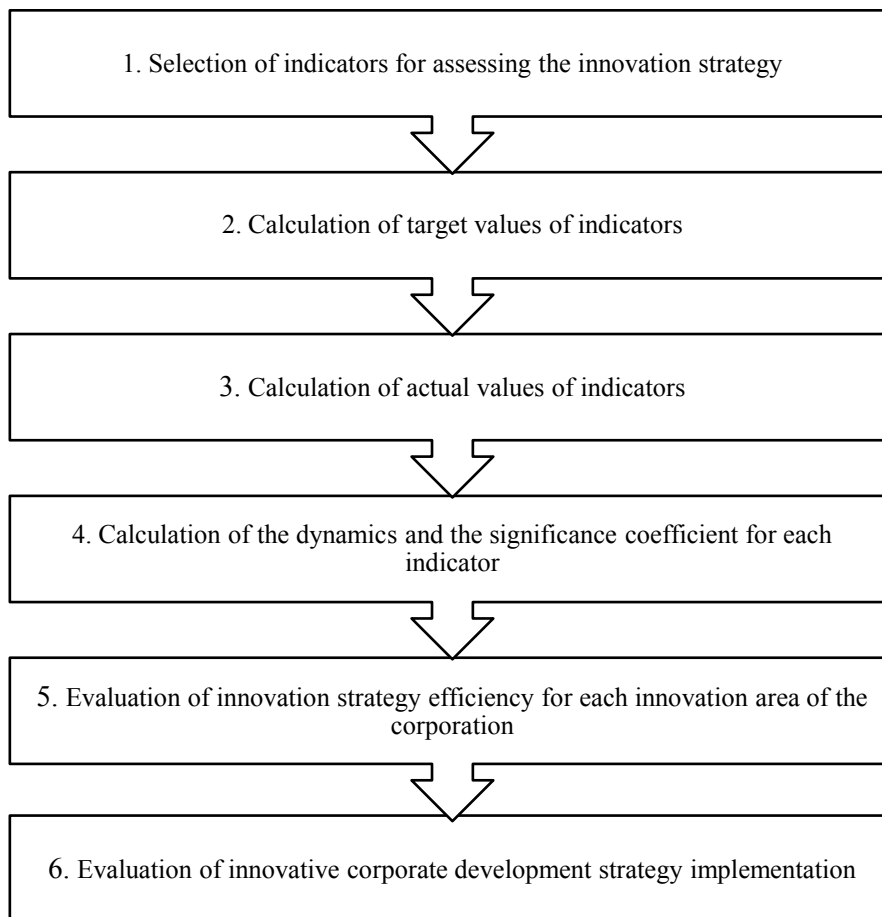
1. Selection of indicators for assessing the innovation strategy

2. Calculation of target values of indicators

3. Calculation of actual values of indicators

4. Calculation of the dynamics and the significance coefficient for each indicator

5. Evaluation of innovation strategy efficiency for each innovation area of the corporation

6. Evaluation of innovative corporate development strategy implementation